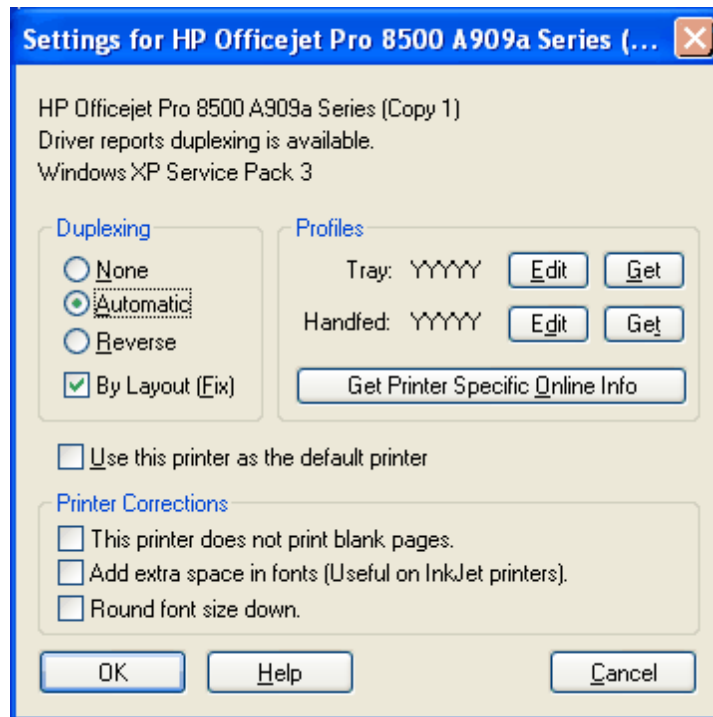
Settings for HP Officejet Pro 8500 A909a Series (...

HP Officejet Pro 8500 A909a Series (Copy 1)
Driver reports duplexing is available.
Windows XP Service Pack 3

Duplexing
None
Automatic
Reverse
By Layout (Fix)

Profiles
Tray: YYYYY Edit Get
Handfed: YYYYY Edit Get
Get Printer Specific Online Info

Use this printer as the default printer

Printer Corrections
This printer does not print blank pages.
Add extra space in fonts (Useful on InkJet printers).
Round font size down.

OK
Help
Cancel